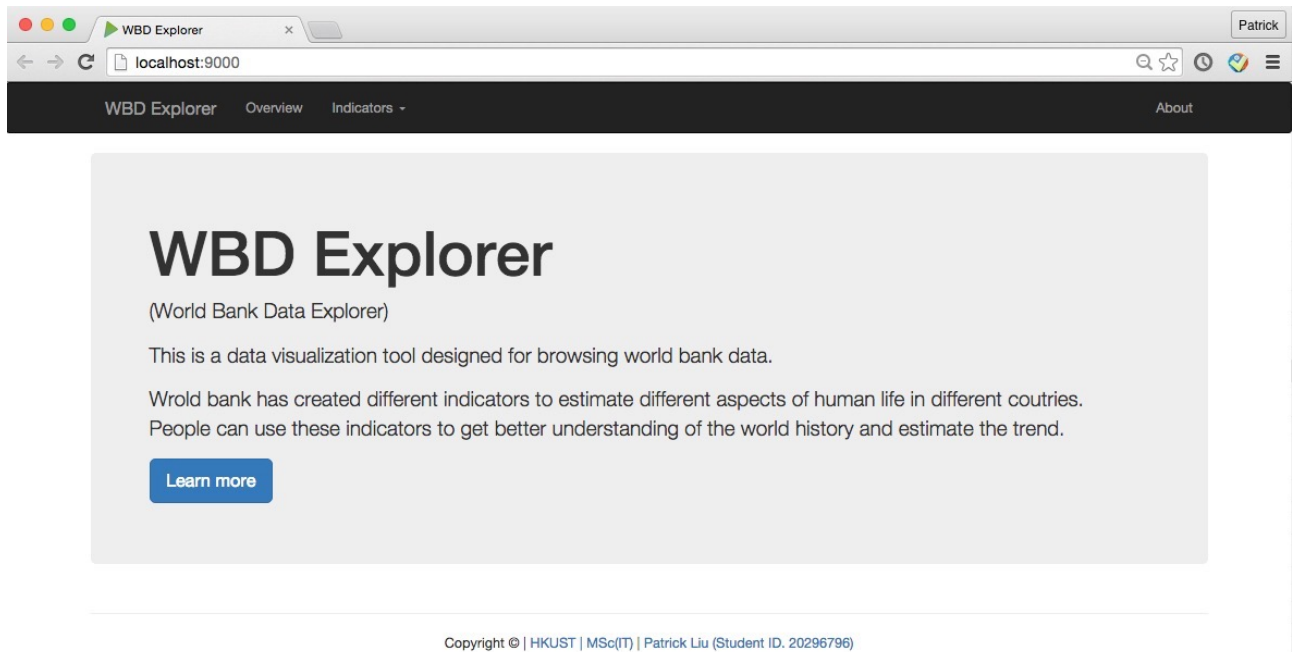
WBD Explorer ×

Patrick

localhost:9000

WBD Explorer Overview Indicators ▾ About

WBD Explorer

(World Bank Data Explorer)

This is a data visualization tool designed for browsing world bank data.

Wrold bank has created different indicators to estimate different aspects of human life in different coutries. People can use these indicators to get better understanding of the world history and estimate the trend.

Learn more

Copyright © | HKUST | MSc(IT) | Patrick Liu (Student ID. 20296796)